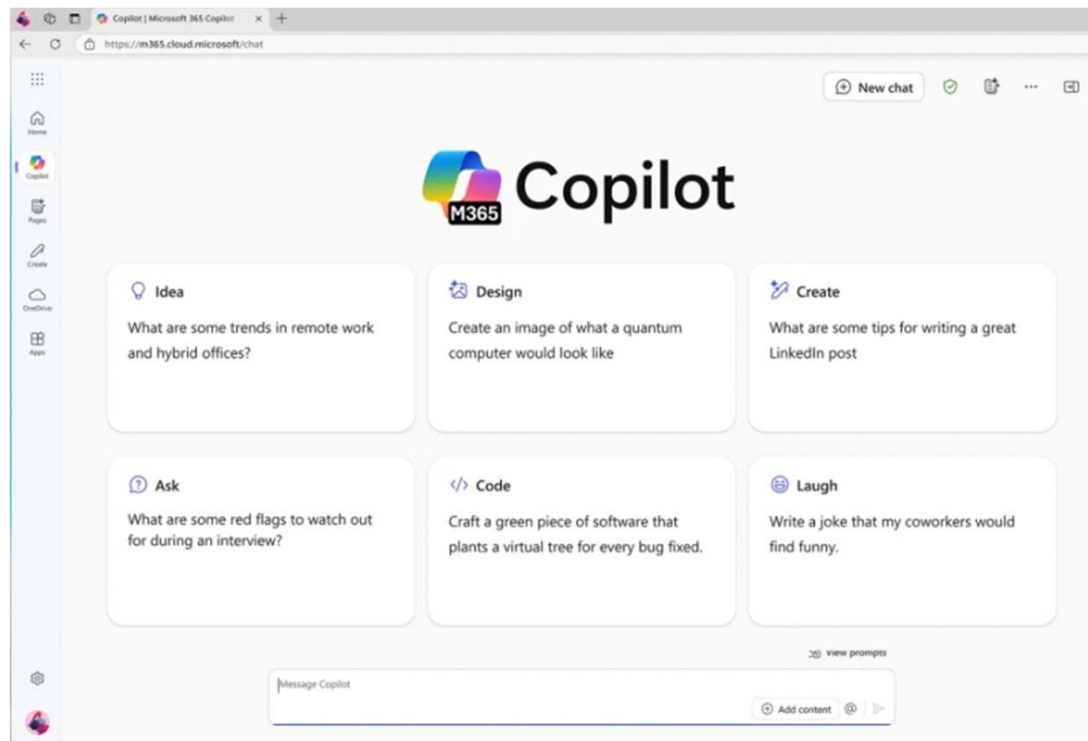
Copilot | Microsoft 365 Copilot

https://m365.cloud.microsoft/chat

Home
Copilot
Pages
Create
OneDrive
Apps

New chat

M365 Copilot

Idea
What are some trends in remote work and hybrid offices?

Design
Create an image of what a quantum computer would look like

Create
What are some tips for writing a great LinkedIn post

Ask
What are some red flags to watch out for during an interview?

Code
Craft a green piece of software that plants a virtual tree for every bug fixed.

Laugh
Write a joke that my coworkers would find funny.

View prompts

Message Copilot

Add content